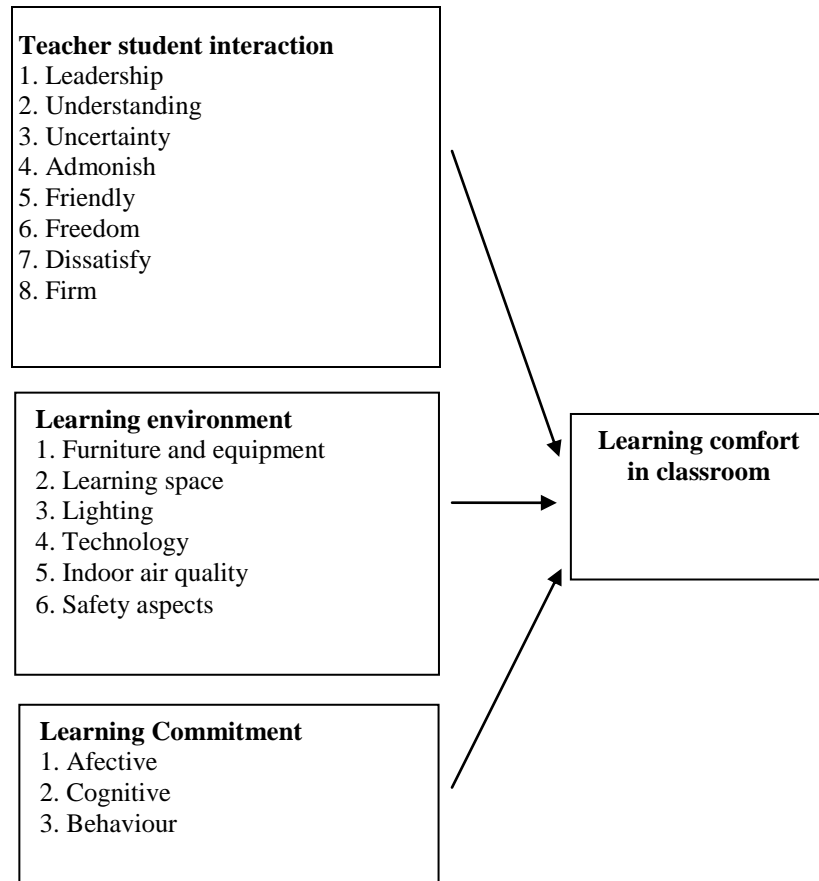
**Teacher student interaction**
1. Leadership
2. Understanding
3. Uncertainty
4. Admonish
5. Friendly
6. Freedom
7. Dissatisfy
8. Firm

**Learning environment**
1. Furniture and equipment
2. Learning space
3. Lighting
4. Technology
5. Indoor air quality
6. Safety aspects

**Learning Commitment**
1. Afective
2. Cognitive
3. Behaviour

**Learning comfort in classroom**